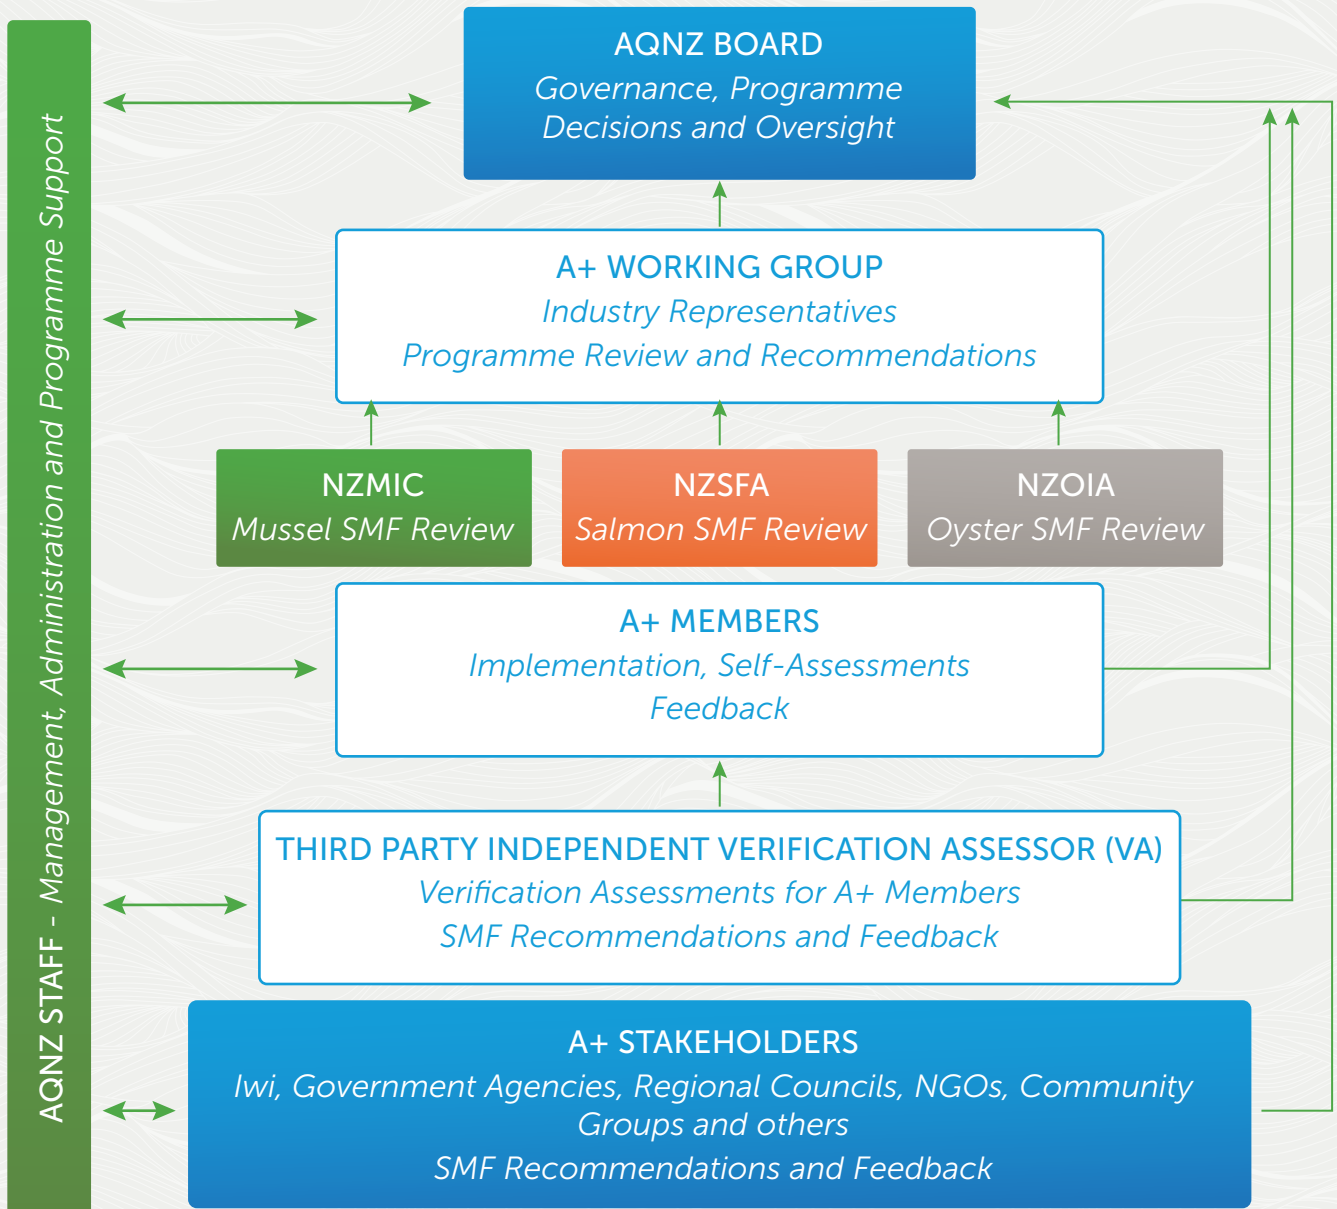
AQNZ STAFF - Management, Administration and Programme Support

AQNZ BOARD
Governance, Programme Decisions and Oversight

A+ WORKING GROUP
Industry Representatives
Programme Review and Recommendations

NZMIC
Mussel SMF Review

NZSFA
Salmon SMF Review

NZOIA
Oyster SMF Review

A+ MEMBERS
Implementation, Self-Assessments
Feedback

THIRD PARTY INDEPENDENT VERIFICATION ASSESSOR (VA)
Verification Assessments for A+ Members
SMF Recommendations and Feedback

A+ STAKEHOLDERS
Iwi, Government Agencies, Regional Councils, NGOs, Community Groups and others
SMF Recommendations and Feedback